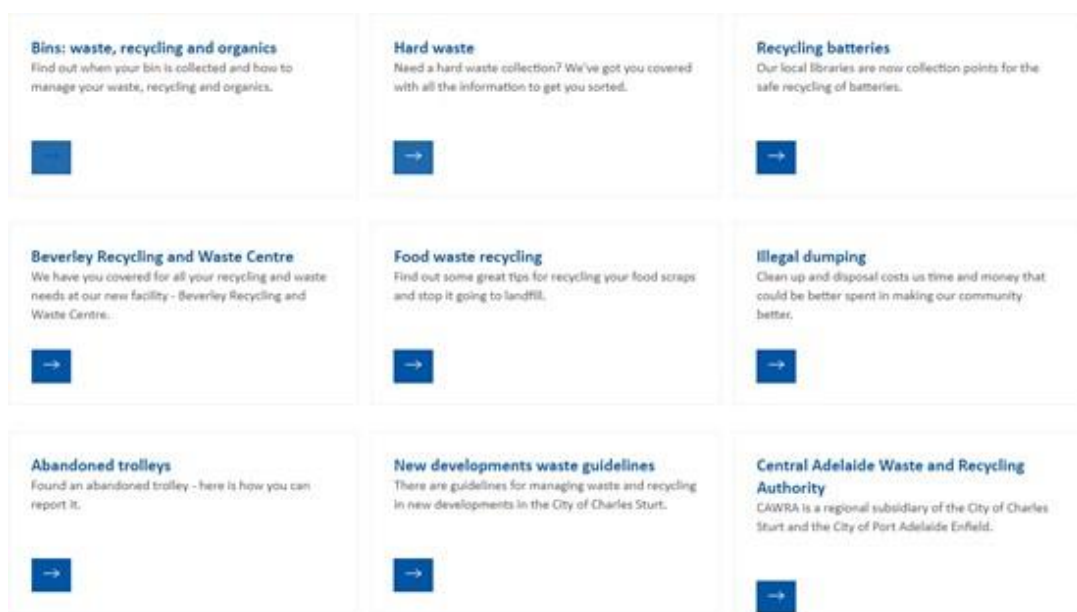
Bins: waste, recycling and organics
Find out when your bin is collected and how to manage your waste, recycling and organics.

→

Hard waste
Need a hard waste collection? We've got you covered with all the information to get you sorted.

→

Recycling batteries
Our local libraries are now collection points for the safe recycling of batteries.

→

Beverley Recycling and Waste Centre
We have you covered for all your recycling and waste needs at our new facility - Beverley Recycling and Waste Centre.

→

Food waste recycling
Find out some great tips for recycling your food scraps and stop it going to landfill.

→

Illegal dumping
Clean up and disposal costs us time and money that could be better spent in making our community better.

→

Abandoned trolleys
Found an abandoned trolley - here is how you can report it.

→

New developments waste guidelines
There are guidelines for managing waste and recycling in new developments in the City of Charles Sturt.

→

Central Adelaide Waste and Recycling Authority
CAWRA is a regional subsidiary of the City of Charles Sturt and the City of Port Adelaide Enfield.

→